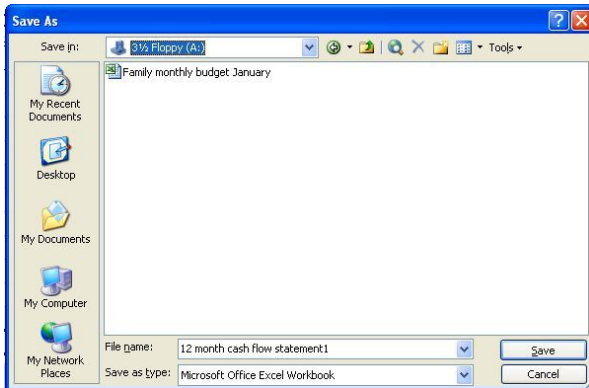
Save As

Save in: 3½ Floppy (A:)

Tools

Family monthly budget January

My Recent Documents

Desktop

My Documents

My Computer

My Network Places

File name: 12 month cash flow statement1

Save as type: Microsoft Office Excel Workbook

Save

Cancel